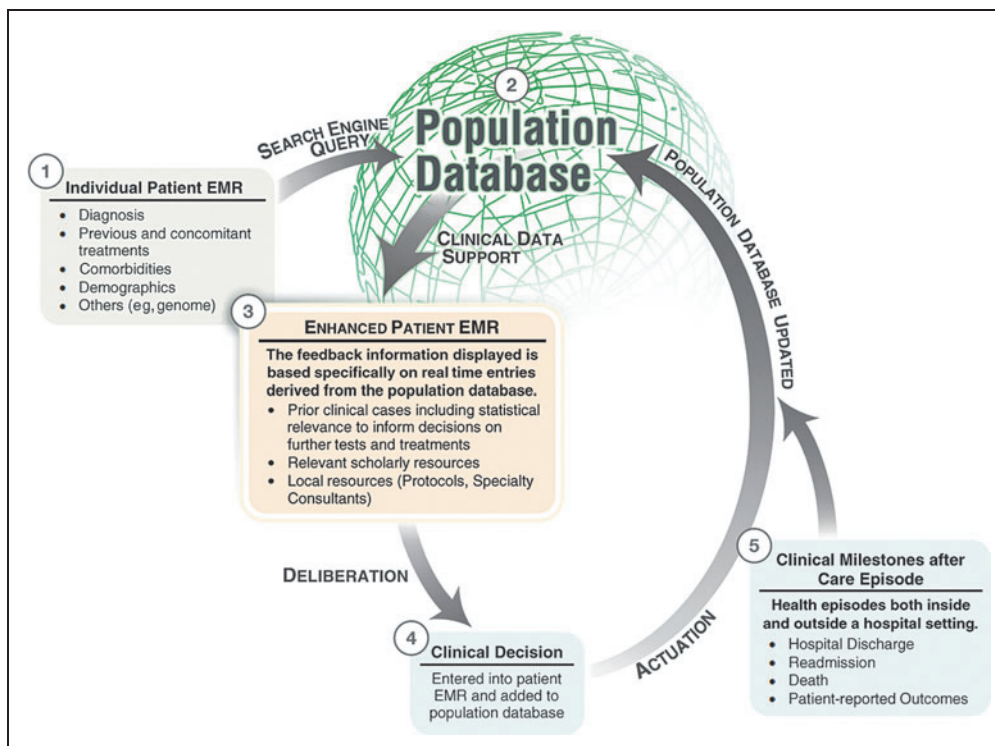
2

Population Database

SEARCH ENGINE QUERY

1

Individual Patient EMR

- Diagnosis
- Previous and concomitant treatments
- Comorbidities
- Demographics
- Others (eg, genome)

CLINICAL DATA SUPPORT

POPULATION DATABASE UPDATED

3

ENHANCED PATIENT EMR

The feedback information displayed is based specifically on real time entries derived from the population database.

- Prior clinical cases including statistical relevance to inform decisions on further tests and treatments
- Relevant scholarly resources
- Local resources (Protocols, Specialty Consultants)

DELIBERATION

4

Clinical Decision

Entered into patient EMR and added to population database

ACTUATION

5

Clinical Milestones after Care Episode

Health episodes both inside and outside a hospital setting.

- Hospital Discharge
- Readmission
- Death
- Patient-reported Outcomes